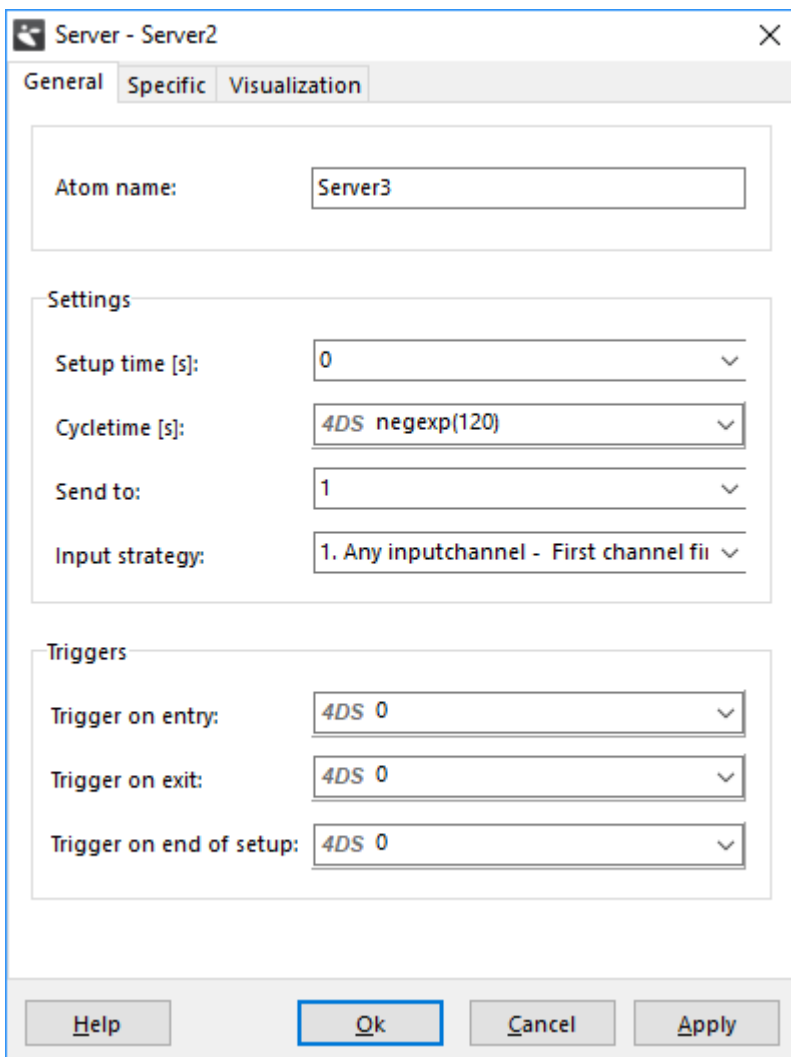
Server - Server2
×
General
Specific
Visualization

Atom name:
Server3

Settings
Setup time [s]:
0
Cycletime [s]:
4DS negexp(120)
Send to:
1
Input strategy:
1. Any inputchannel - First channel fi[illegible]

Triggers
Trigger on entry:
4DS 0
Trigger on exit:
4DS 0
Trigger on end of setup:
4DS 0

Help
Ok
Cancel
Apply